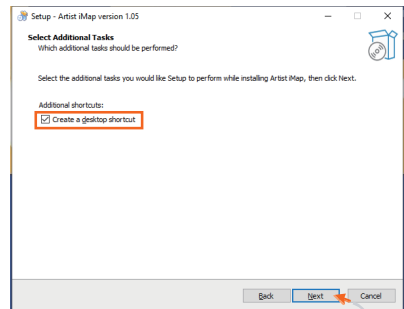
Setup - Artist iMap version 1.05

Select Additional Tasks
Which additional tasks should be performed?

Select the additional tasks you would like Setup to perform while installing Artist iMap, then click Next.

Additional shortcuts:
Create a desktop shortcut

Back
Next
Cancel